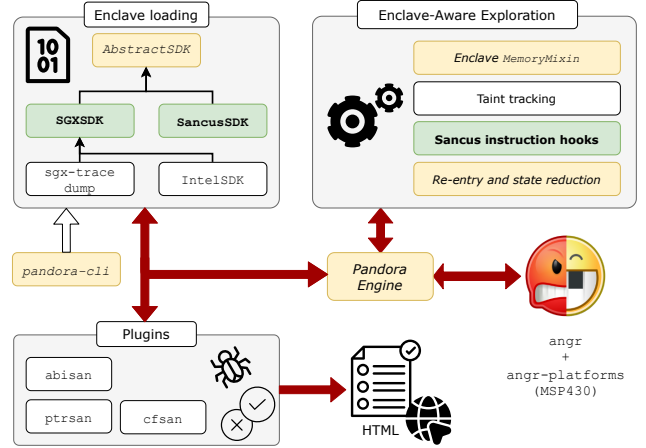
Enclave loading

10
01

AbstractSDK

SGXSDK

SancusSDK

sgx-trace dump

IntelSDK

Enclave-Aware Exploration

Enclave MemoryMixin

Taint tracking

Sancus instruction hooks

Re-entry and state reduction

pandora-cli

Pandora Engine

angr + angr-platforms (MSP430)

Plugins

abisan

ptrsan

cfsan

HTML